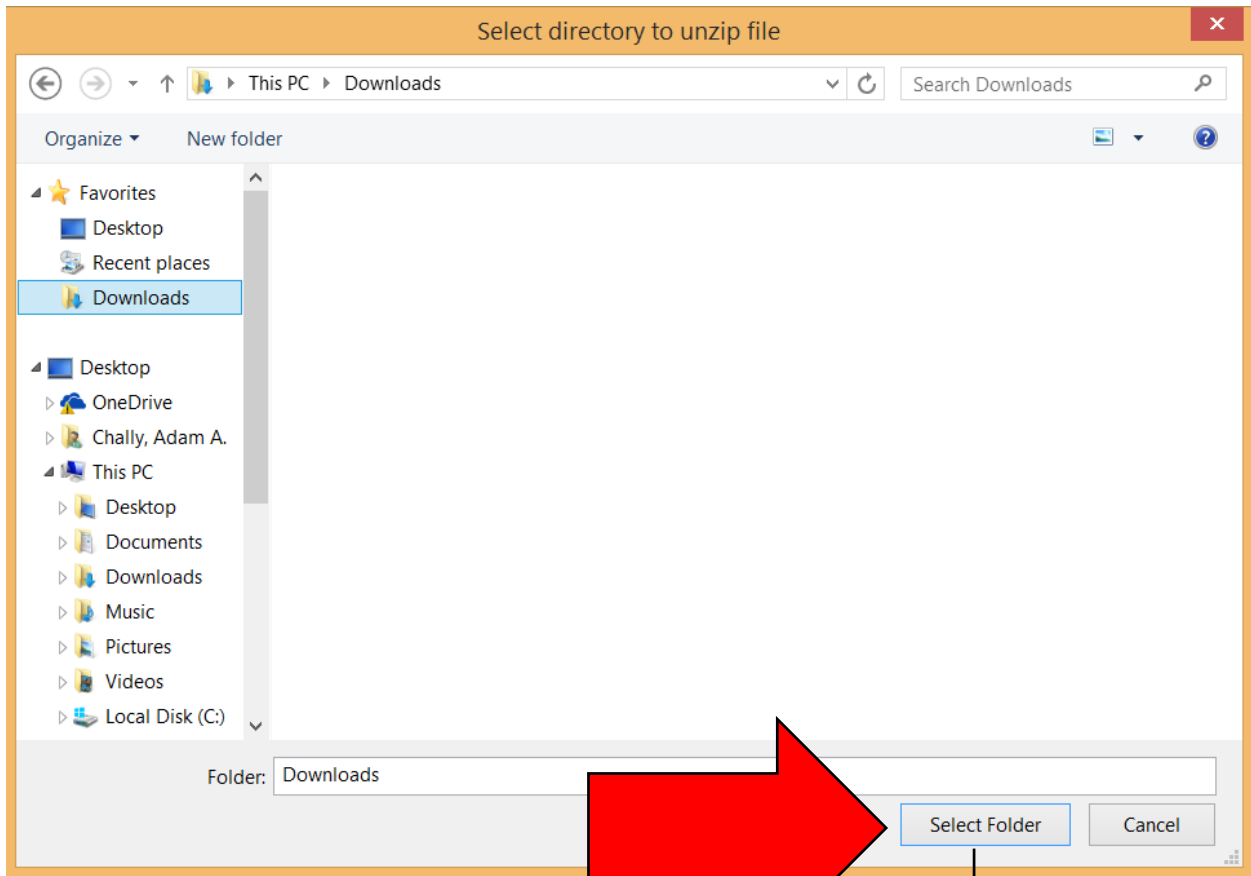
Select directory to unzip file

This PC ▸ Downloads

Search Downloads

Organize ▾ New folder

Favorites
Desktop
Recent places
Downloads

Desktop
OneDrive
Chally, Adam A.
This PC
Desktop
Documents
Downloads
Music
Pictures
Videos
Local Disk (C:)

Folder: Downloads

Select Folder Cancel